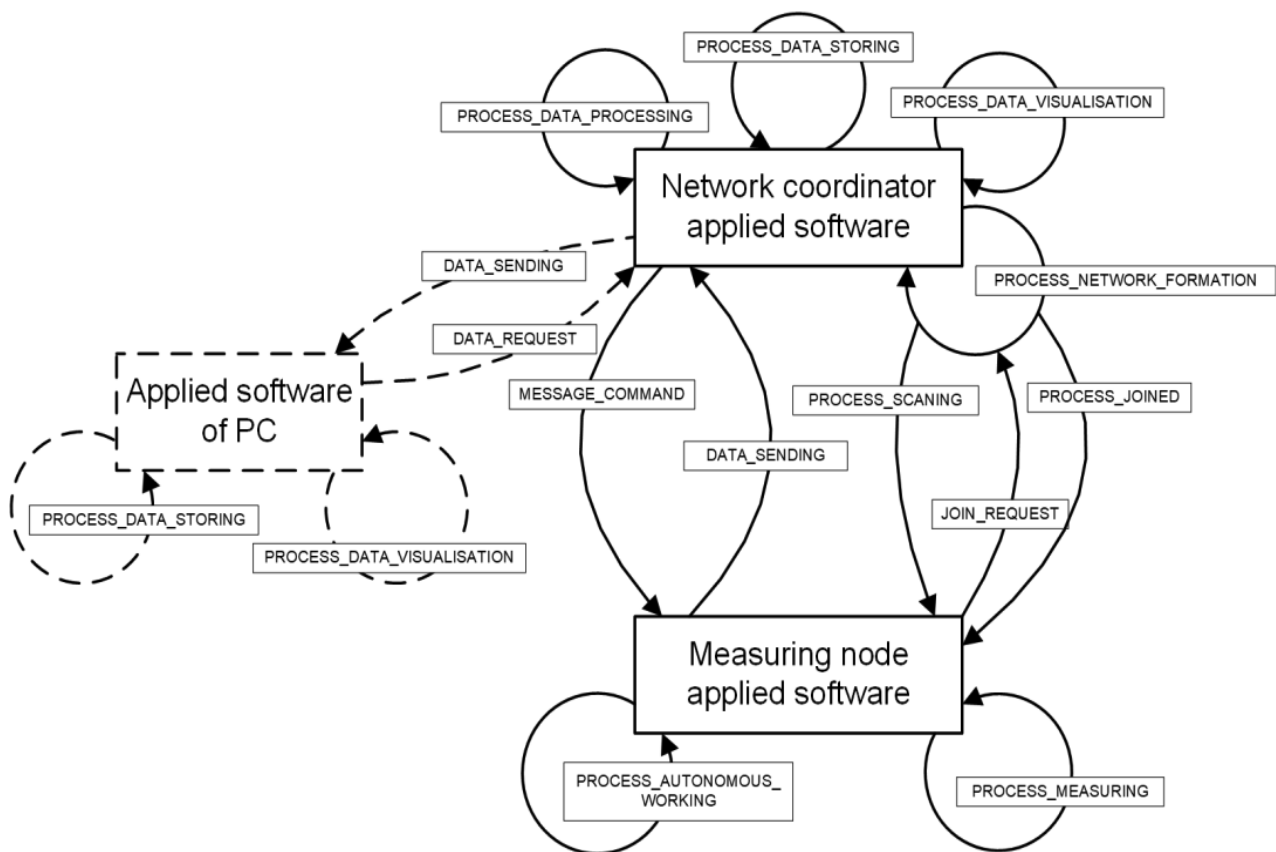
PROCESS_DATA_STORING

PROCESS_DATA_PROCESSING

PROCESS_DATA_VISUALISATION

Network coordinator applied software

DATA_SENDING

PROCESS_NETWORK_FORMATION

DATA_REQUEST

Applied software of PC

MESSAGE_COMMAND

PROCESS_SCANING

PROCESS_JOINED

DATA_SENDING

JOIN_REQUEST

PROCESS_DATA_STORING

PROCESS_DATA_VISUALISATION

Measuring node applied software

PROCESS_AUTONOMOUS_ WORKING

PROCESS_MEASURING